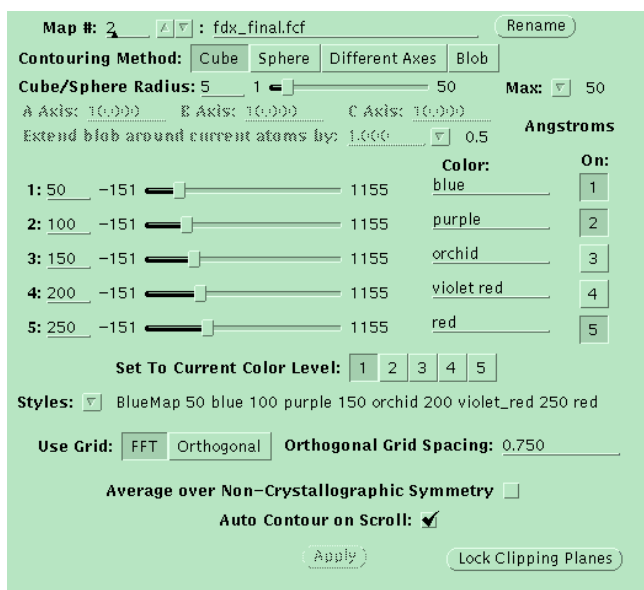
Map #: 2 : fdx_final.fcf Rename

Contouring Method: Cube Sphere Different Axes Blob

Cube/Sphere Radius: 5 1 50 Max: 50

A Axis: 10.000 B Axis: 10.000 C Axis: 10.000

Extend blob around current atoms by: 1.000 0.5 Angstroms

| | | | | Color: | On: |
|---|---|---|---|---|---|
| 1: 50 | −151 | | 1155 | blue | 1 |
| 2: 100 | −151 | | 1155 | purple | 2 |
| 3: 150 | −151 | | 1155 | orchid | 3 |
| 4: 200 | −151 | | 1155 | violet red | 4 |
| 5: 250 | −151 | | 1155 | red | 5 |

Set To Current Color Level: 1 2 3 4 5

Styles: BlueMap 50 blue 100 purple 150 orchid 200 violet_red 250 red

Use Grid: FFT Orthogonal Orthogonal Grid Spacing: 0.750

Average over Non-Crystallographic Symmetry

Auto Contour on Scroll: ✔

Apply Lock Clipping Planes